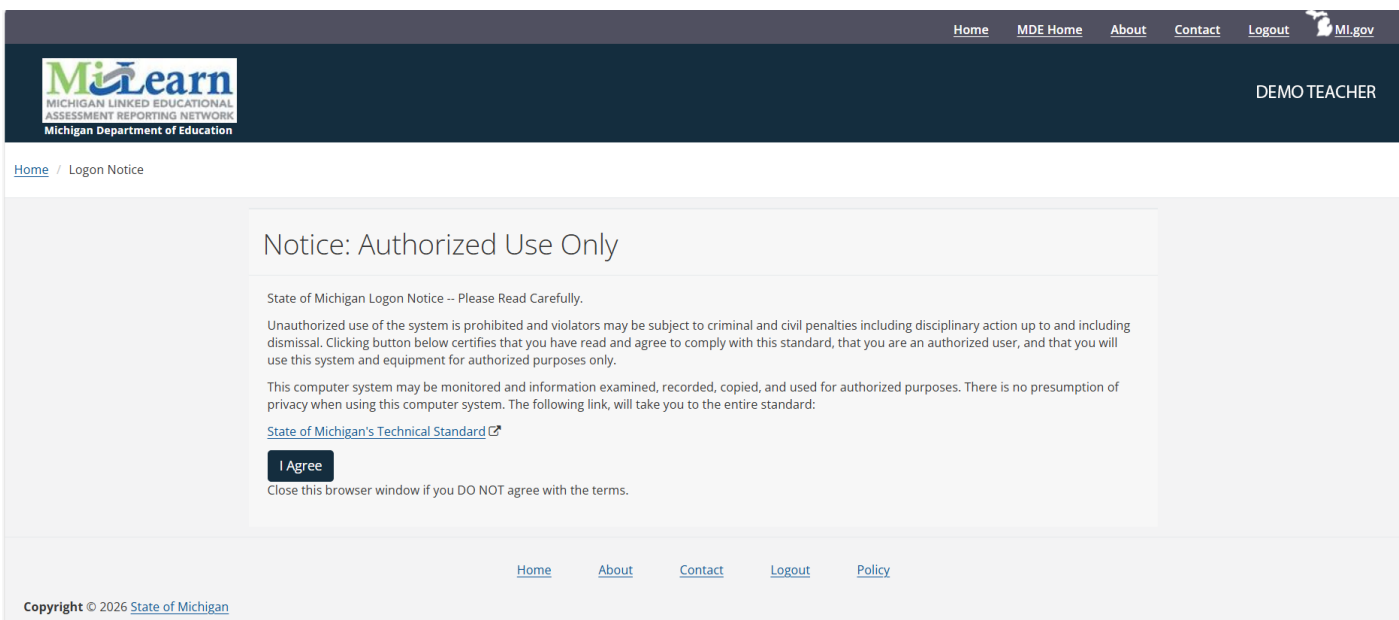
Home MDE Home About Contact Logout MI.gov

MiLearn
MICHIGAN LINKED EDUCATIONAL ASSESSMENT REPORTING NETWORK
Michigan Department of Education

DEMO TEACHER

Home / Logon Notice

Notice: Authorized Use Only

State of Michigan Logon Notice -- Please Read Carefully.

Unauthorized use of the system is prohibited and violators may be subject to criminal and civil penalties including disciplinary action up to and including dismissal. Clicking button below certifies that you have read and agree to comply with this standard, that you are an authorized user, and that you will use this system and equipment for authorized purposes only.

This computer system may be monitored and information examined, recorded, copied, and used for authorized purposes. There is no presumption of privacy when using this computer system. The following link, will take you to the entire standard:

State of Michigan's Technical Standard

I Agree

Close this browser window if you DO NOT agree with the terms.

Home About Contact Logout Policy

Copyright © 2026 State of Michigan